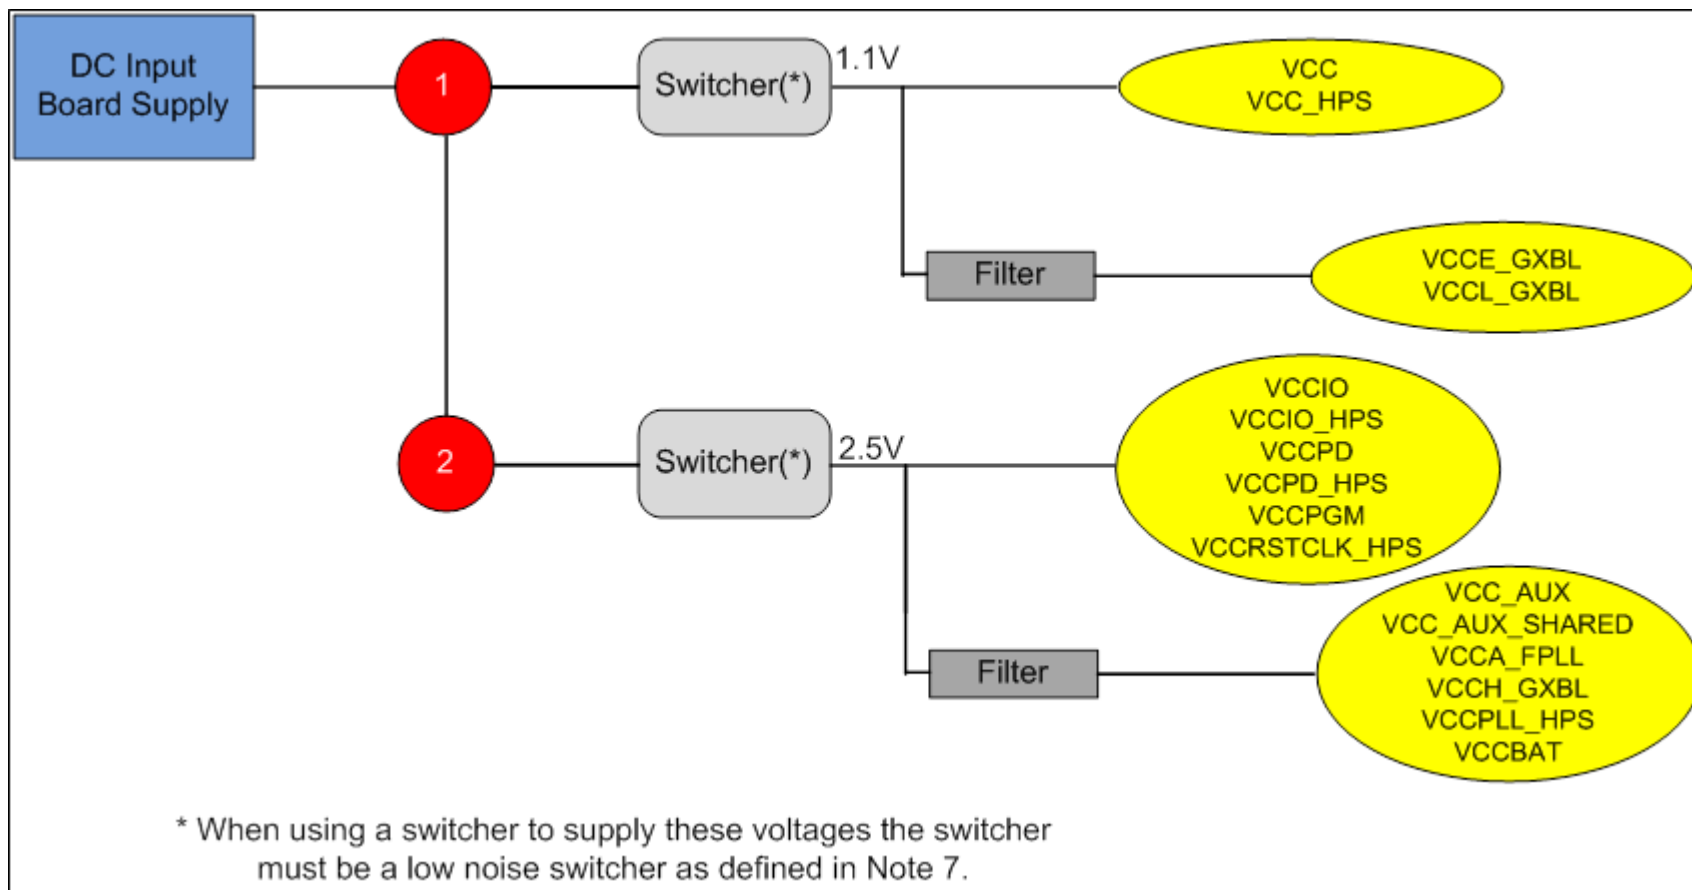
DC Input Board Supply

1

Switcher(*)

1.1V

VCC
VCC_HPS

Filter

VCCE_GXBL
VCCL_GXBL

2

Switcher(*)

2.5V

VCCIO
VCCIO_HPS
VCCPD
VCCPD_HPS
VCCPGM
VCCRSTCLK_HPS

Filter

VCC_AUX
VCC_AUX_SHARED
VCCA_FPLL
VCCH_GXBL
VCCPLL_HPS
VCCBAT

* When using a switcher to supply these voltages the switcher must be a low noise switcher as defined in Note 7.